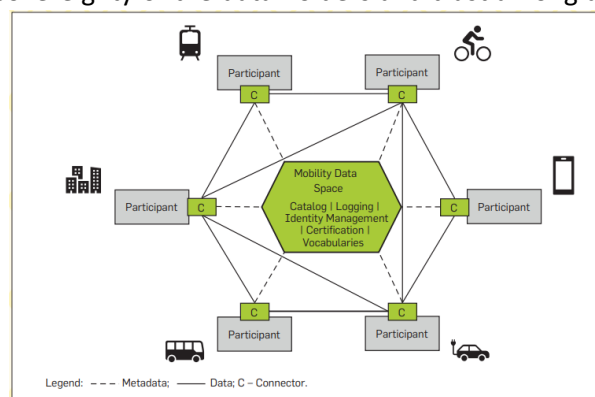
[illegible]

Participant
C

Participant
C

Participant
C

Mobility Data Space
Catalog | Logging | Identity Management | Certification | Vocabularies

C
Participant

C
Participant

C
Participant

Legend: – – – Metadata; —— Data; C – Connector.